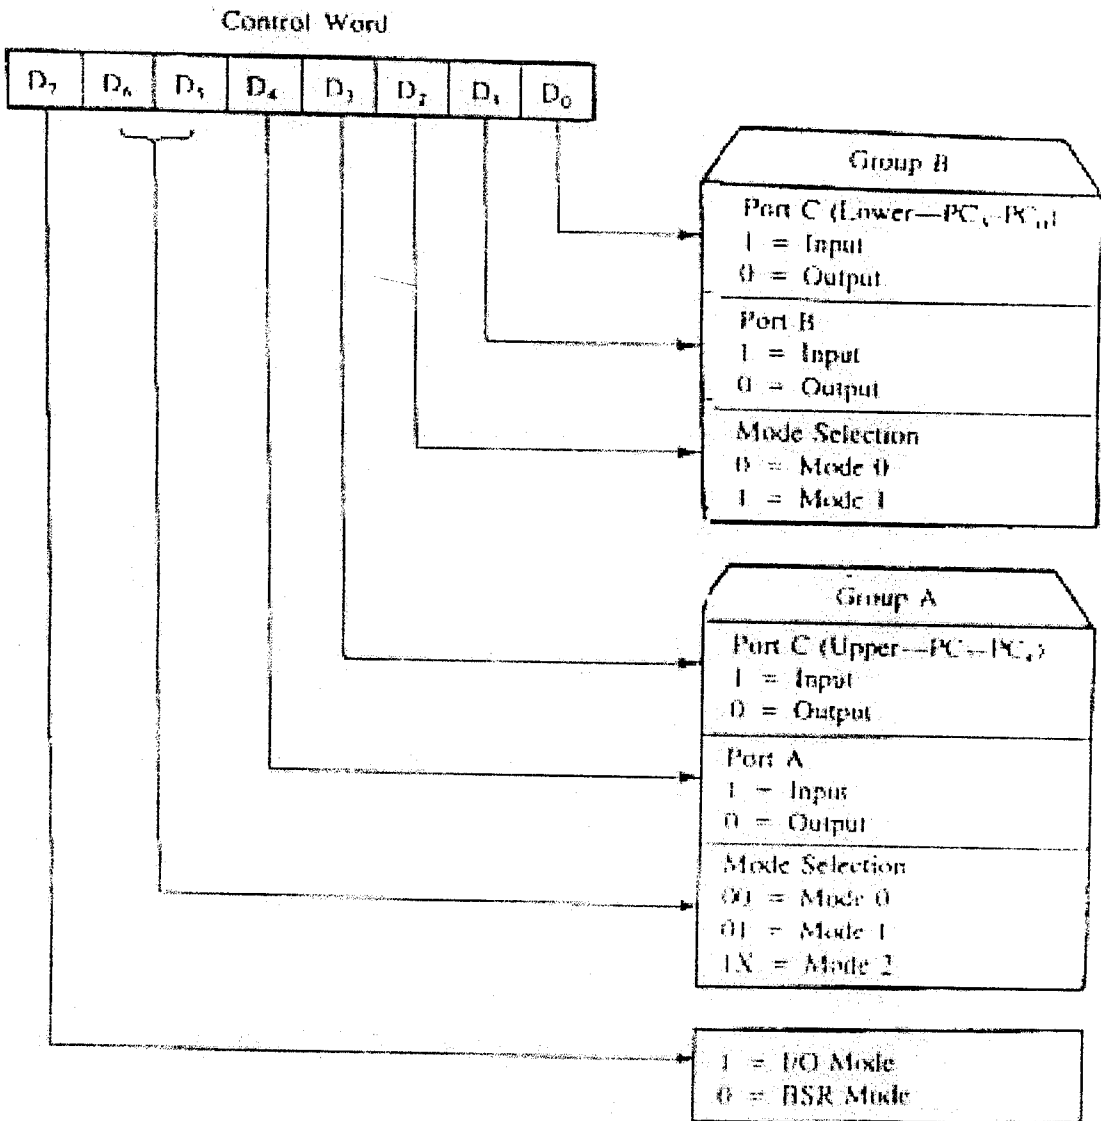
Control Word

| $D_7$ | $D_6$ | $D_5$ | $D_4$ | $D_3$ | $D_2$ | $D_1$ | $D_0$ |
|---|---|---|---|---|---|---|---|

Group B

Port C (Lower—$PC_3$–$PC_0$)
1 = Input
0 = Output

Port B
1 = Input
0 = Output

Mode Selection
0 = Mode 0
1 = Mode 1

Group A

Port C (Upper—$PC_7$–$PC_4$)
1 = Input
0 = Output

Port A
1 = Input
0 = Output

Mode Selection
00 = Mode 0
01 = Mode 1
1X = Mode 2

1 = I/O Mode
0 = BSR Mode